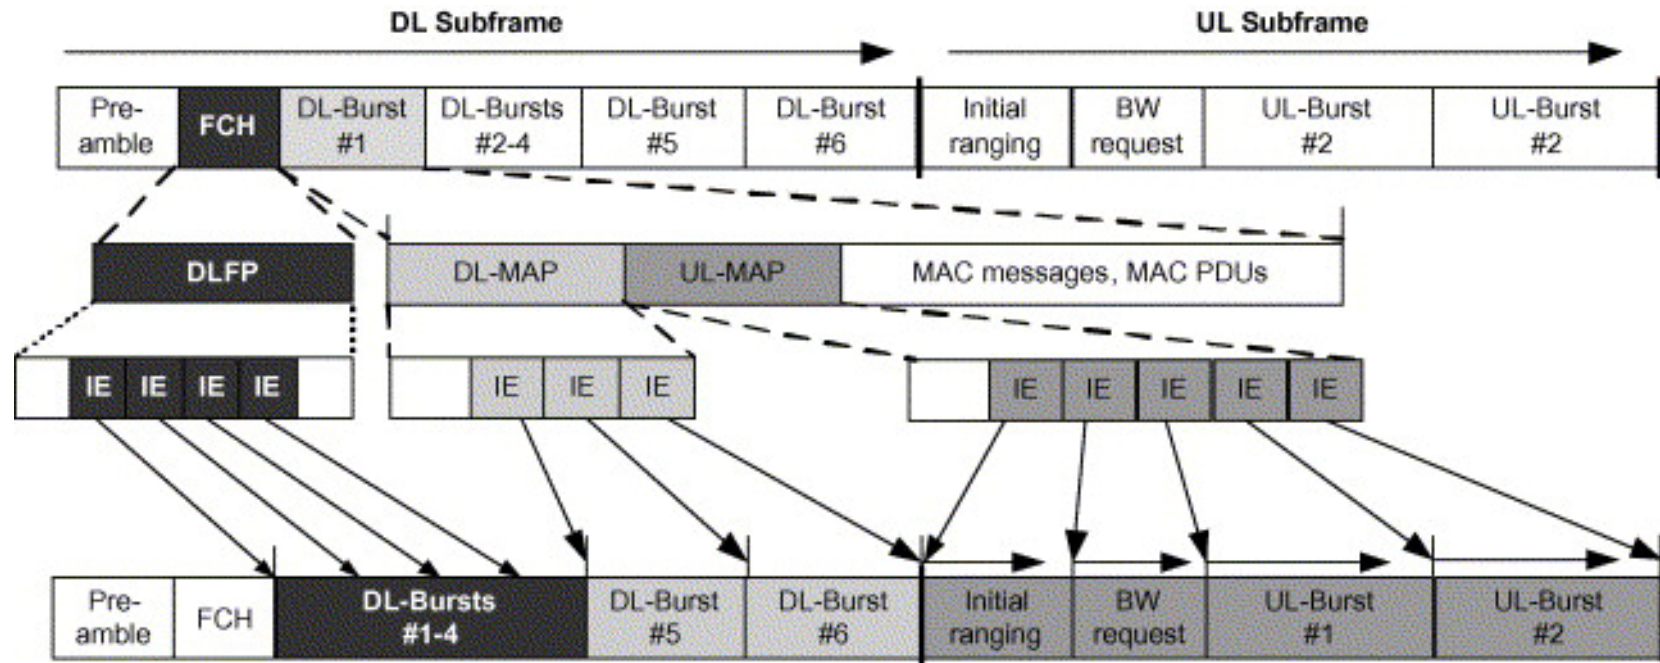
DL Subframe

UL Subframe

Pre-amble

FCH

DL-Burst #1

DL-Bursts #2-4

DL-Burst #5

DL-Burst #6

Initial ranging

BW request

UL-Burst #2

UL-Burst #2

DLFP

DL-MAP

UL-MAP

MAC messages, MAC PDUs

IE IE IE IE

IE IE IE

IE IE IE IE IE

Pre-amble

FCH

DL-Bursts #1-4

DL-Burst #5

DL-Burst #6

Initial ranging

BW request

UL-Burst #1

UL-Burst #2